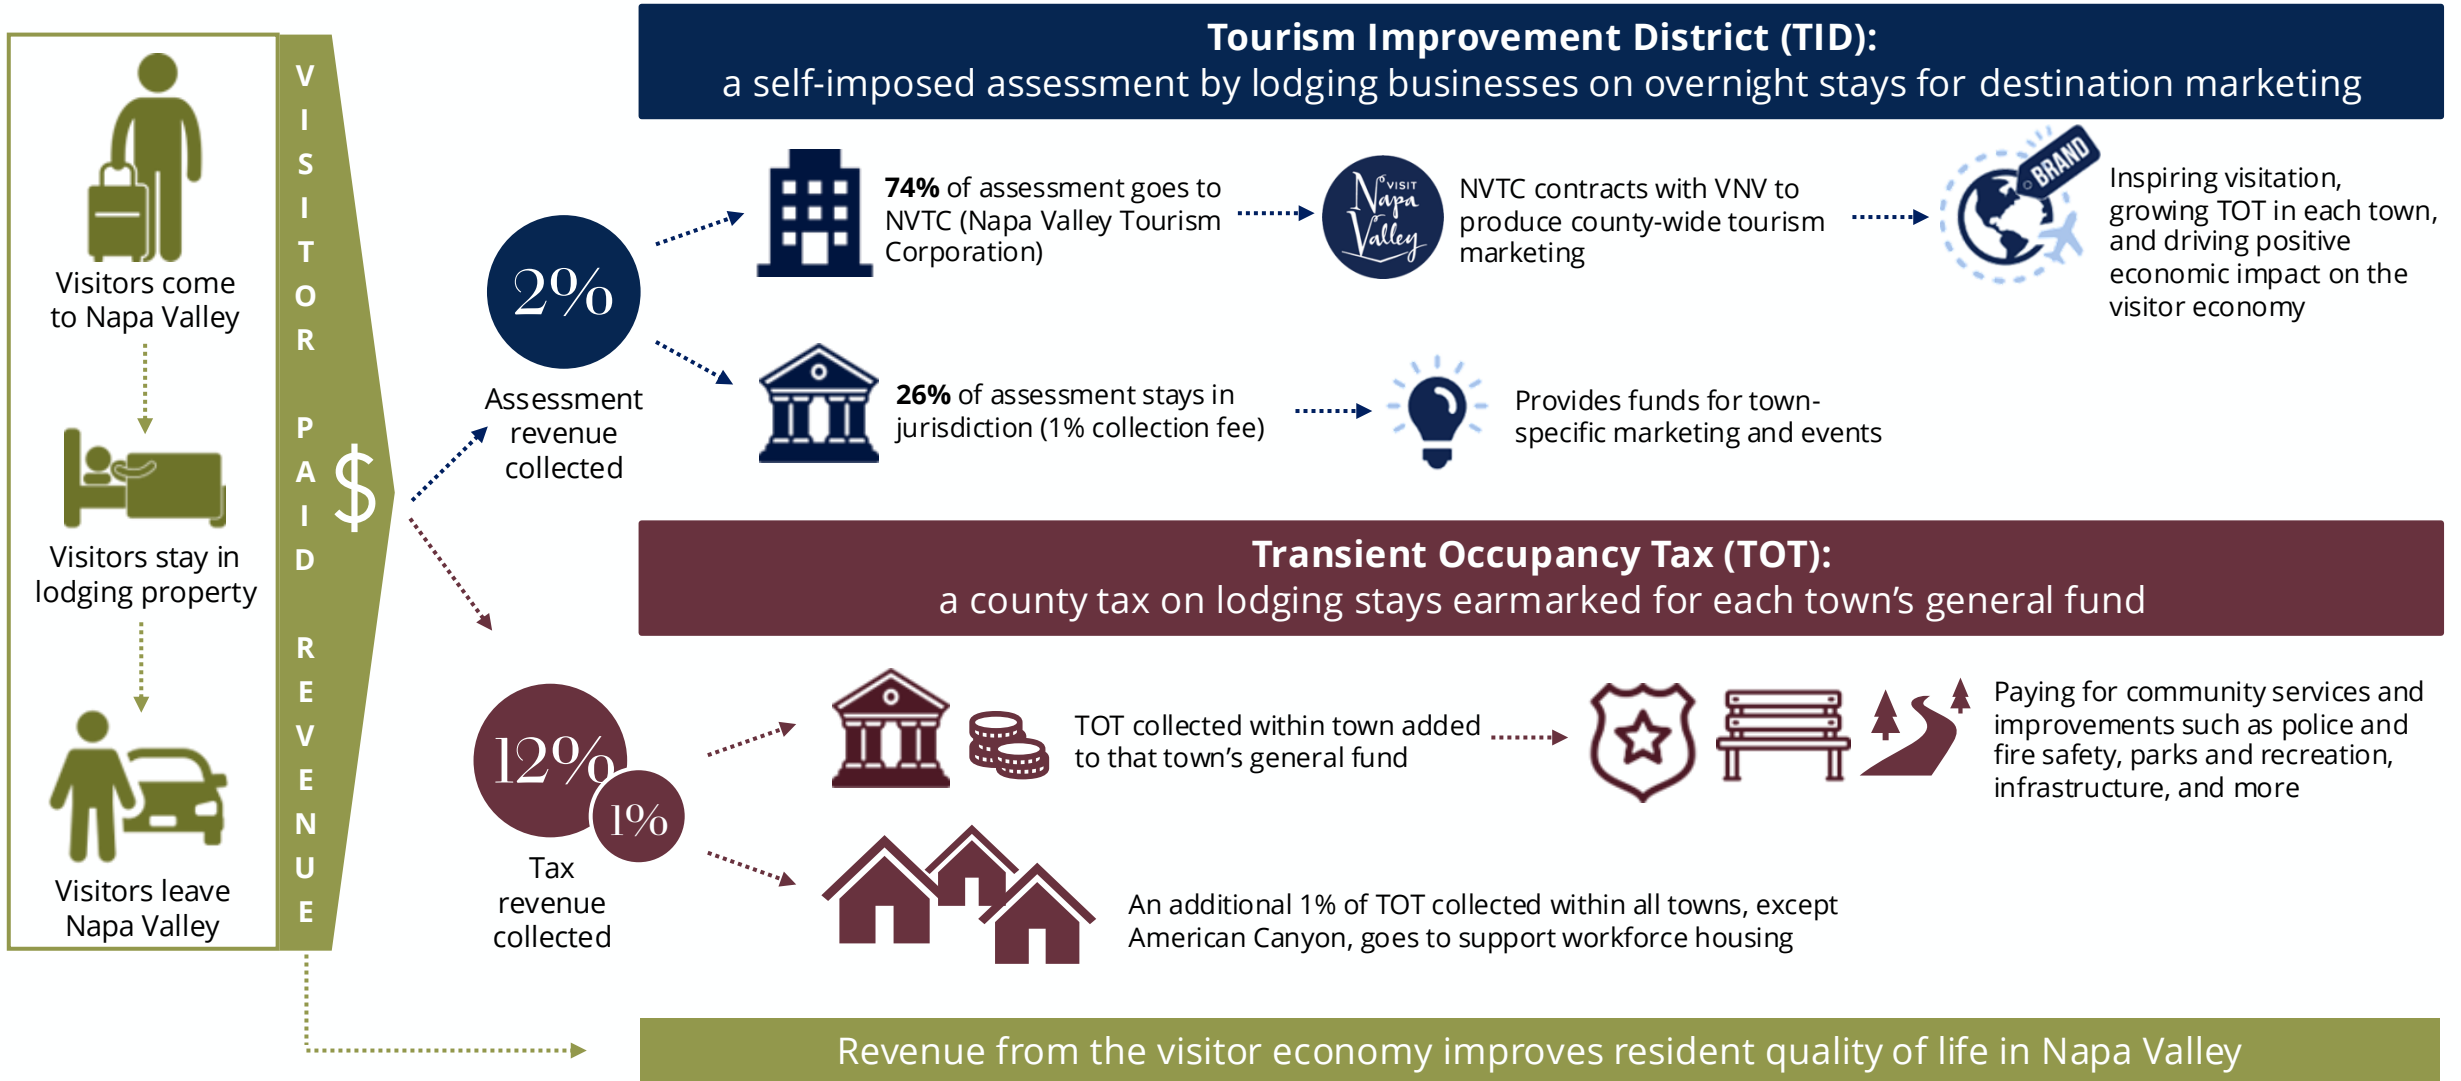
Visitors come to Napa Valley

Visitors stay in lodging property

Visitors leave Napa Valley

VISITOR PAID REVENUE

$

Tourism Improvement District (TID):
a self-imposed assessment by lodging businesses on overnight stays for destination marketing

2%

Assessment revenue collected

**74%** of assessment goes to NVTC (Napa Valley Tourism Corporation)

VISIT Napa Valley

NVTC contracts with VNV to produce county-wide tourism marketing

BRAND

Inspiring visitation, growing TOT in each town, and driving positive economic impact on the visitor economy

**26%** of assessment stays in jurisdiction (1% collection fee)

Provides funds for town-specific marketing and events

Transient Occupancy Tax (TOT):
a county tax on lodging stays earmarked for each town's general fund

12%

1%

Tax revenue collected

TOT collected within town added to that town's general fund

Paying for community services and improvements such as police and fire safety, parks and recreation, infrastructure, and more

An additional 1% of TOT collected within all towns, except American Canyon, goes to support workforce housing

Revenue from the visitor economy improves resident quality of life in Napa Valley